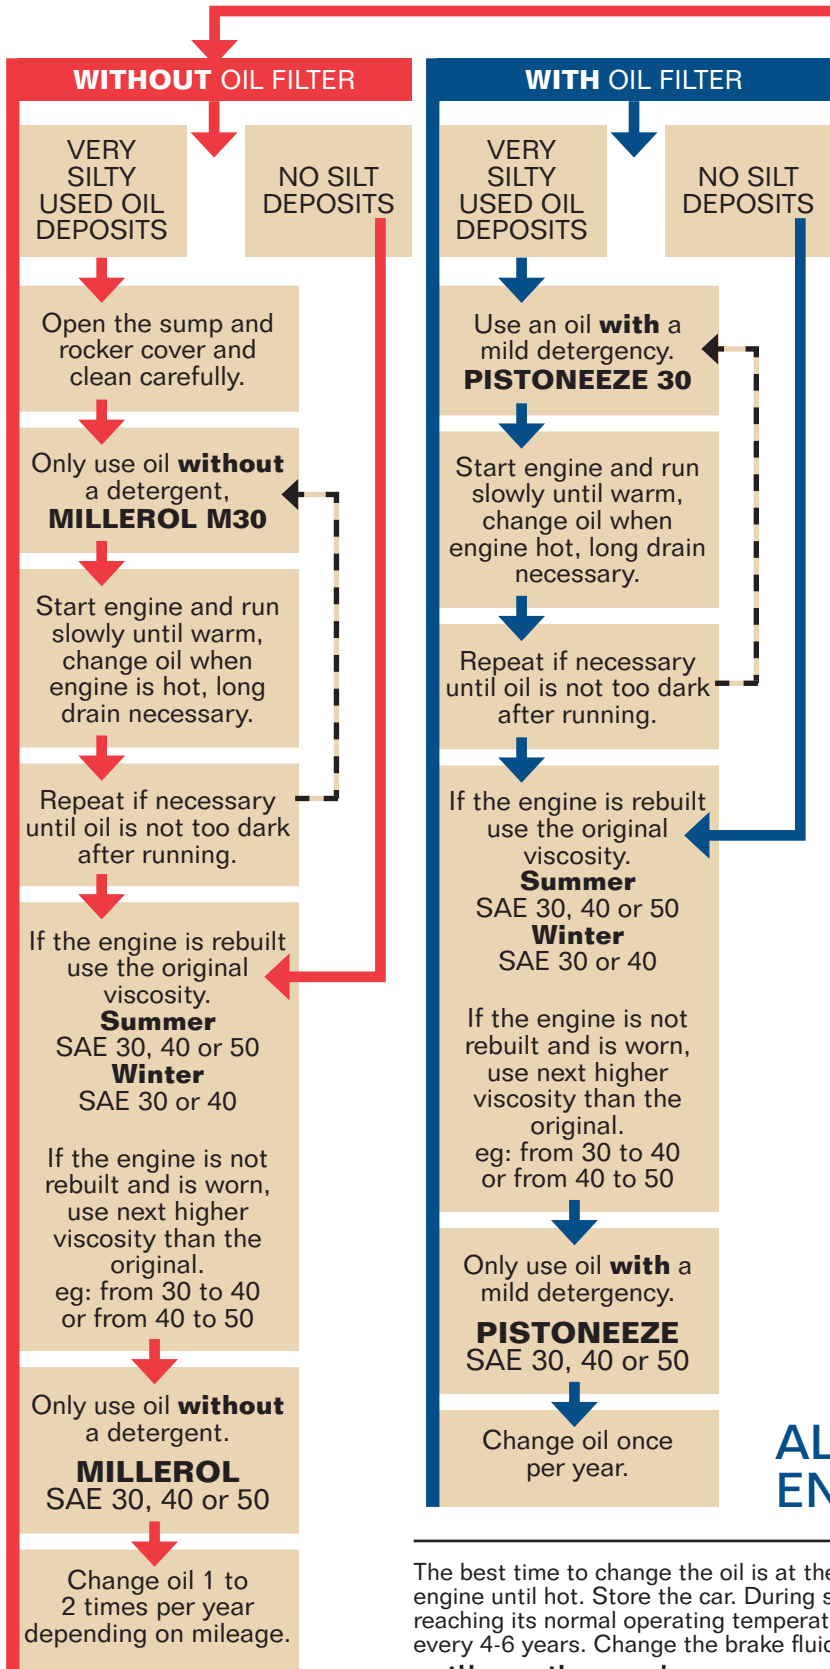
WITHOUT OIL FILTER

VERY SILTY USED OIL DEPOSITS

NO SILT DEPOSITS

Open the sump and rocker cover and clean carefully.

Only use oil **without** a detergent, **MILLEROL M30**

Start engine and run slowly until warm, change oil when engine is hot, long drain necessary.

Repeat if necessary until oil is not too dark after running.

If the engine is rebuilt use the original viscosity.
**Summer**
SAE 30, 40 or 50
**Winter**
SAE 30 or 40

If the engine is not rebuilt and is worn, use next higher viscosity than the original.
eg: from 30 to 40 or from 40 to 50

Only use oil **without** a detergent.
**MILLEROL**
SAE 30, 40 or 50

Change oil 1 to 2 times per year depending on mileage.

WITH OIL FILTER

VERY SILTY USED OIL DEPOSITS

NO SILT DEPOSITS

Use an oil **with** a mild detergency.
**PISTONEEZE 30**

Start engine and run slowly until warm, change oil when engine hot, long drain necessary.

Repeat if necessary until oil is not too dark after running.

If the engine is rebuilt use the original viscosity.
**Summer**
SAE 30, 40 or 50
**Winter**
SAE 30 or 40

If the engine is not rebuilt and is worn, use next higher viscosity than the original.
eg: from 30 to 40 or from 40 to 50

Only use oil **with** a mild detergency.
**PISTONEEZE**
SAE 30, 40 or 50

Change oil once per year.

AL
EN

The best time to change the oil is at the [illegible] engine until hot. Store the car. During s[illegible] reaching its normal operating temperat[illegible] every 4-6 years. Change the brake fluid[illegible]